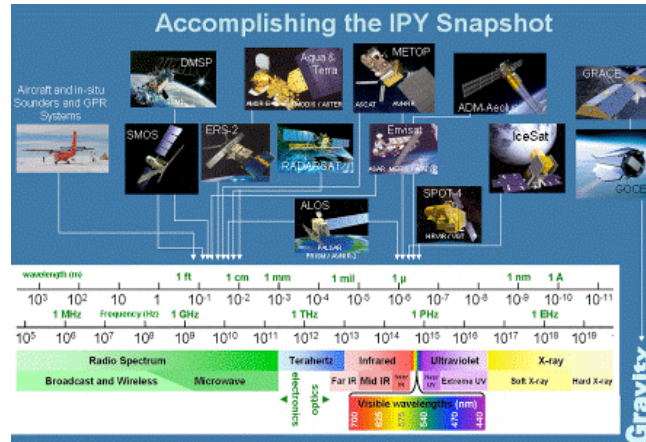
Accomplishing the IPY Snapshot

Aircraft and in-situ Sounders and GPR Systems

DMSP

Aqua & Terra

AMSR-E MODIS / ASTER

METOP

ASCAT AVHRR

ADM-Aeolus

GRACE

SMOS

ERS-2

RADARSAT-1

Envisat

ASAR MERIS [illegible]

IceSat

GOCE

SPOT-4

HRVIR / VGT

ALOS

PALSAR PRISM / AVNIR-2

wavelength (m)

1 ft

1 cm

1 mm

1 mil

1 μ

1 nm

1 A

$10^3$ $10^2$ 10 1 $10^{-1}$ $10^{-2}$ $10^{-3}$ $10^{-4}$ $10^{-5}$ $10^{-6}$ $10^{-7}$ $10^{-8}$ $10^{-9}$ $10^{-10}$ $10^{-11}$

1 MHz

Frequency (Hz)

1 GHz

1 THz

1 PHz

1 EHz

$10^5$ $10^6$ $10^7$ $10^8$ $10^9$ $10^{10}$ $10^{11}$ $10^{12}$ $10^{13}$ $10^{14}$ $10^{15}$ $10^{16}$ $10^{17}$ $10^{18}$ $10^{19}$

Radio Spectrum

Terahertz

Infrared

Ultraviolet

X-ray

Broadcast and Wireless

Microwave

Far IR

Mid IR

Near IR

Near UV

Extreme UV

Soft X-ray

Hard X-ray

electronics

optics

Visible wavelengths (nm)

700 625 575 540 470 440

Gravity